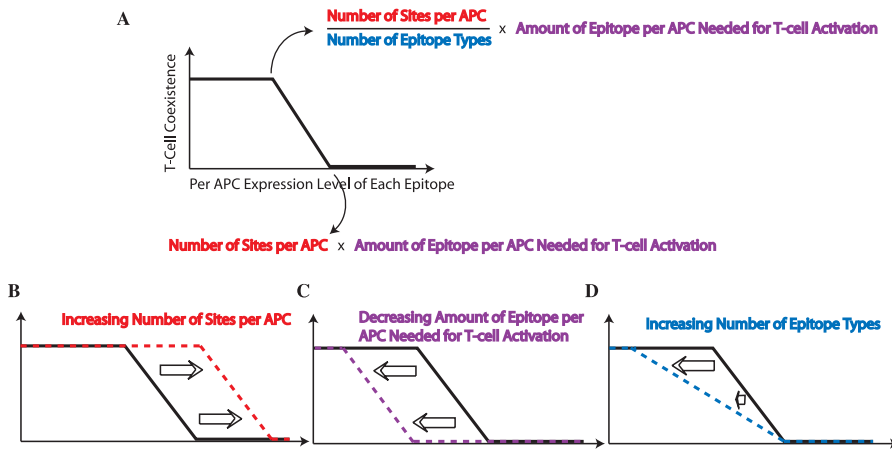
A

$\frac{\text{Number of Sites per APC}}{\text{Number of Epitope Types}}$ x Amount of Epitope per APC Needed for T-cell Activation

T-Cell Coexistence

Per APC Expression Level of Each Epitope

Number of Sites per APC x Amount of Epitope per APC Needed for T-cell Activation

B

Increasing Number of Sites per APC

C

Decreasing Amount of Epitope per APC Needed for T-cell Activation

D

Increasing Number of Epitope Types